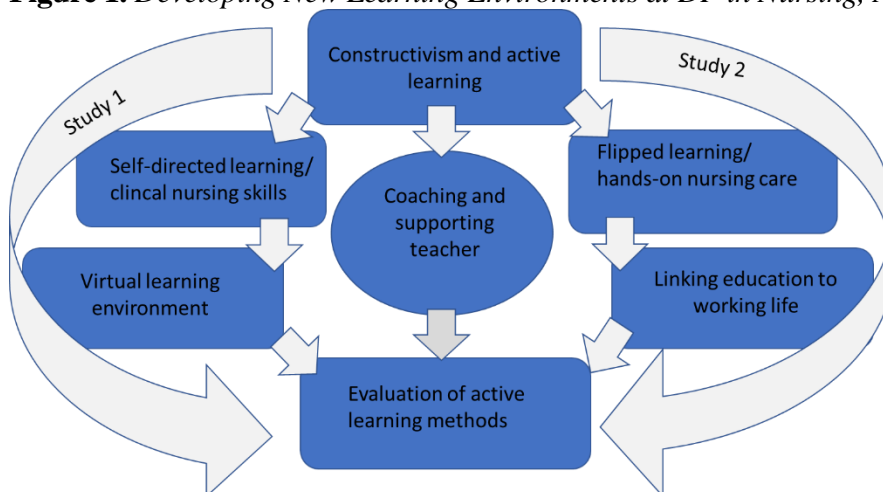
Figure 1. Developing New Learning Environments at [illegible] in Nursing, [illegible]

Constructivism and active learning

Study 1

Study 2

Self-directed learning/ clincal nursing skills

Coaching and supporting teacher

Flipped learning/ hands-on nursing care

Virtual learning environment

Linking education to working life

Evaluation of active learning methods